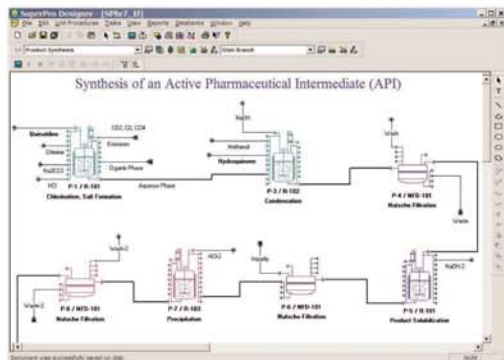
SuperPro Designer - [SPfile7_1]

File Edit View Unit Procedures Tasks View Reports Databanks Window Help

Product Synthesis

Main Branch

Synthesis of an Active Pharmaceutical Intermediate (API)

Quinoldine

CO2, Cl2, CCl4

Chlorine

Emissions

Na2CO3

Organic Phase

HCl

P-1 / R-101

Chlorination, Salt Formation

Aqueous Phase

NaOH

Methanol

Hydroquinone

P-3 / R-102

Condensation

Waste

P-4 / NFD-101

Nutsche Filtration

Waste

Waste 2

HCl-2

Impurity

NaOH-2

Waste 2

P-8 / NFD-101

Nutsche Filtration

P-7 / R-103

Precipitation

P-6 / NFD-101

Nutsche Filtration

P-5 / R-101

Product Solubilization

Document was successfully saved on disk.

NUM